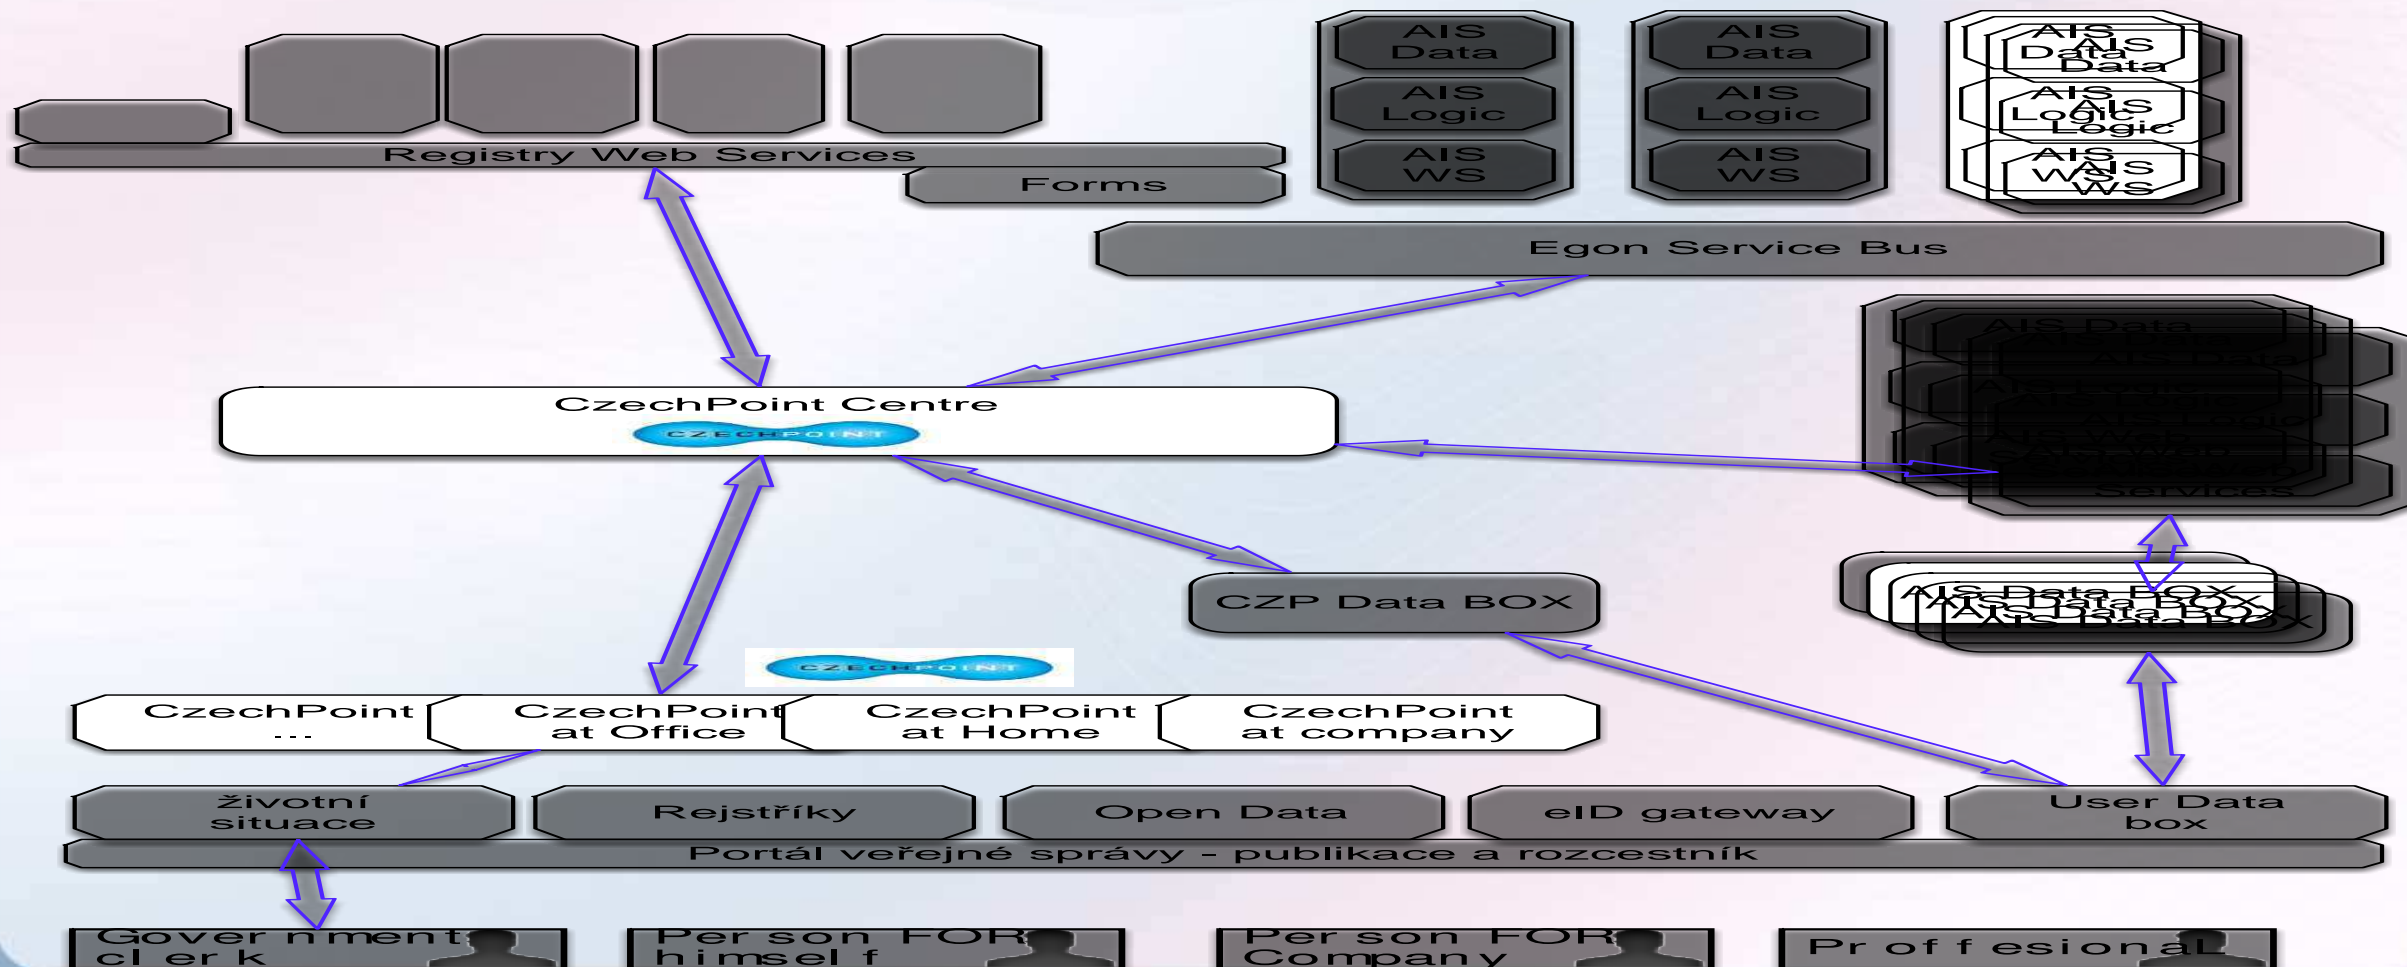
AIS Data
AIS Logic
AIS WS

AIS Data
AIS Logic
AIS WS

AIS Data
AIS Data
AIS Logic
AIS Logic
AIS WS
AIS WS

Registry Web Services
Forms

Egon Service Bus

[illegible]

CzechPoint Centre
CZECHPOINT

CZP Data BOX

AIS Data BOX
AIS Data BOX
AIS Data BOX

CZECHPOINT

CzechPoint ...
CzechPoint at Office
CzechPoint at Home
CzechPoint at company

životní situace
Rejstříky
Open Data
eID gateway
User Data box

Portál veřejné správy - publikace a rozcestník

Government clerk
Person FOR himself
Person FOR Company
Professional